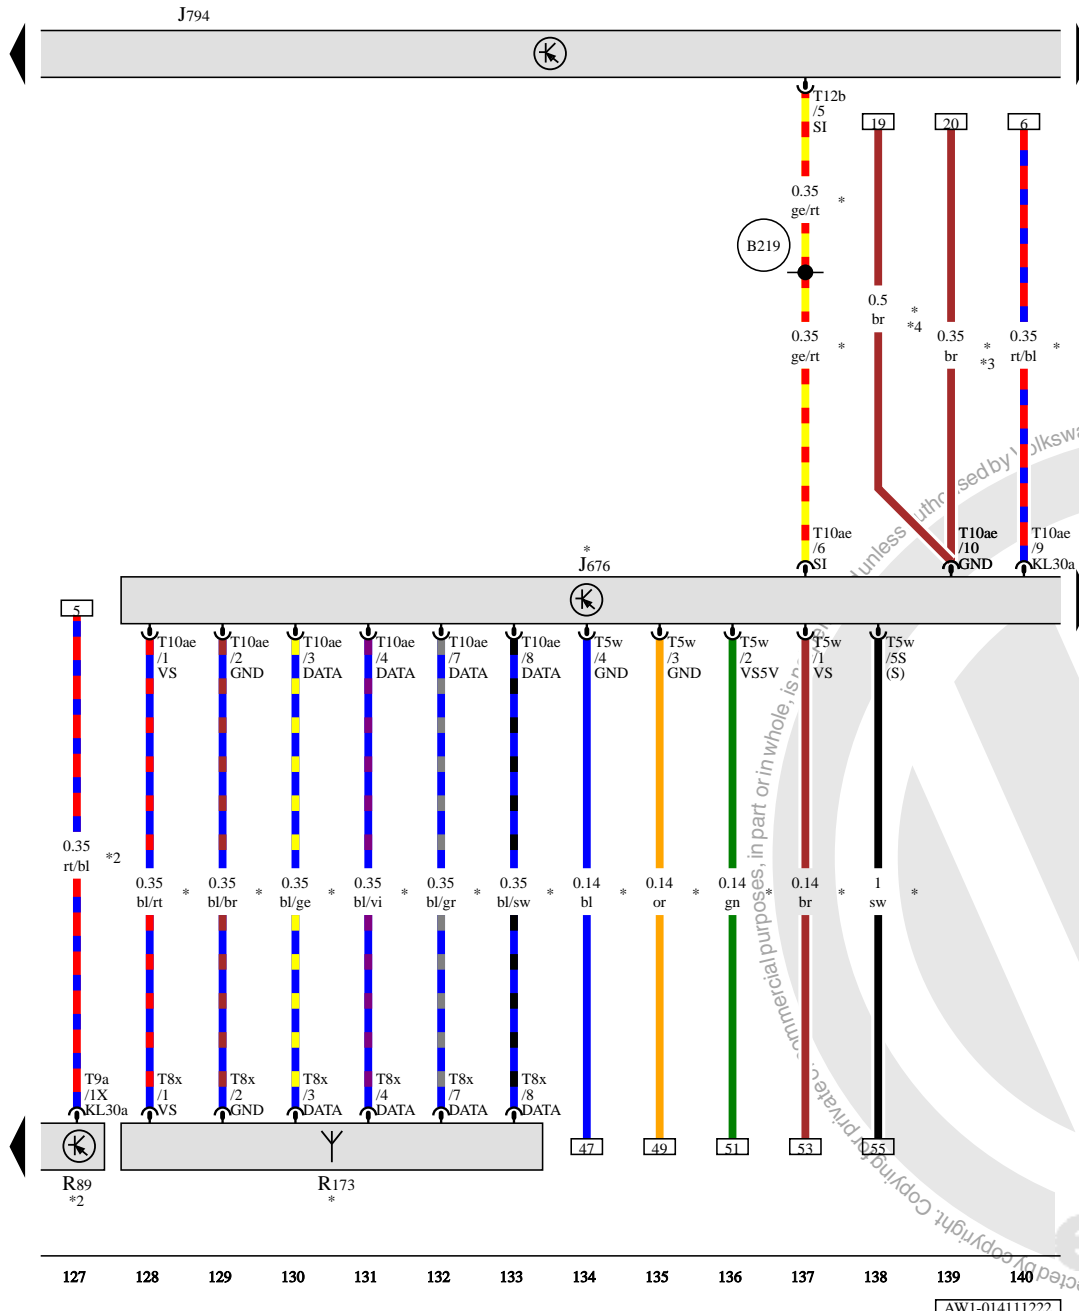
J794

T12b
/5
SI

19

20

6

0.35
ge/rt
*

B219

0.5
br
*
*4

0.35
ge/rt
*

0.35
br
*
*3

0.35
rt/bl
*

sed by Volkswa

uthc

unless

T10ae
/6
SI

T10ae
/10
GND

T10ae
/9
KL30a

*
J676

5

T10ae
/1
VS

T10ae
/2
GND

T10ae
/3
DATA

T10ae
/4
DATA

T10ae
/7
DATA

T10ae
/8
DATA

T5w
/4
GND

T5w
/3
GND

T5w
/2
VS5V

T5w
/1
VS

T5w
/5S
(S)

0.35
rt/bl
*2

0.35
bl/rt
*

0.35
bl/br
*

0.35
bl/ge
*

0.35
bl/vi
*

0.35
bl/gr
*

0.35
bl/sw
*

0.14
bl
*

0.14
or
*

0.14
gn
*

0.14
br
*

1
sw
*

commercial purposes, in part or in whole, is n

o private

Copyright. Copyright by Volkswagen

T9a
/1X
KL30a

T8x
/1
VS

T8x
/2
GND

T8x
/3
DATA

T8x
/4
DATA

T8x
/7
DATA

T8x
/8
DATA

47

49

51

53

55

R89
*2

R173
*

127 128 129 130 131 132 133 134 135 136 137 138 139 140

AW1-014111222